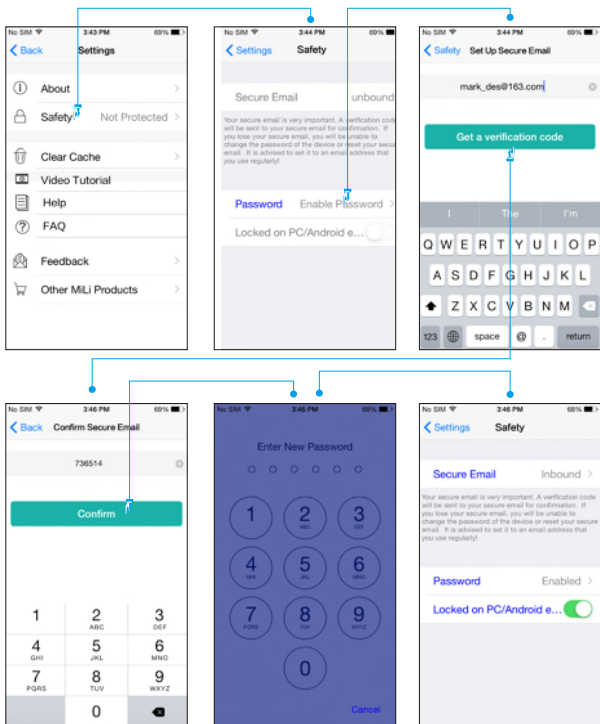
No SIM 3:43 PM 69%
< Back Settings
About
Safety Not Protected
Clear Cache
Video Tutorial
Help
FAQ
Feedback
Other MiLi Products

No SIM 3:44 PM 69%
< Settings Safety
Secure Email unbound
Your secure email is very important. A verification code will be sent to your secure email for confirmation. If you lose your secure email, you will be unable to change the password of the device or reset your secure email. It is advised to set it to an email address that you use regularly!
Password Enable Password
Locked on PC/Android e...

No SIM 3:44 PM 69%
< Safety Set Up Secure Email
mark_des@163.com
Get a verification code
I The I'm
Q W E R T Y U I O P
A S D F G H J K L
Z X C V B N M
123 space @ . return

No SIM 3:46 PM 69%
< Back Confirm Secure Email
736514
Confirm
1
2 ABC
3 DEF
4 GHI
5 JKL
6 MNO
7 PQRS
8 TUV
9 WXYZ
0

No SIM 3:46 PM 69%
Enter New Password
1
2 ABC
3 DEF
4 GHI
5 JKL
6 MNO
7 PQRS
8 TUV
9 WXYZ
0
Cancel

No SIM 3:46 PM 68%
< Settings Safety
Secure Email Inbound
Your secure email is very important. A verification code will be sent to your secure email for confirmation. If you lose your secure email, you will be unable to change the password of the device or reset your secure email. It is advised to set it to an email address that you use regularly!
Password Enabled
Locked on PC/Android e...